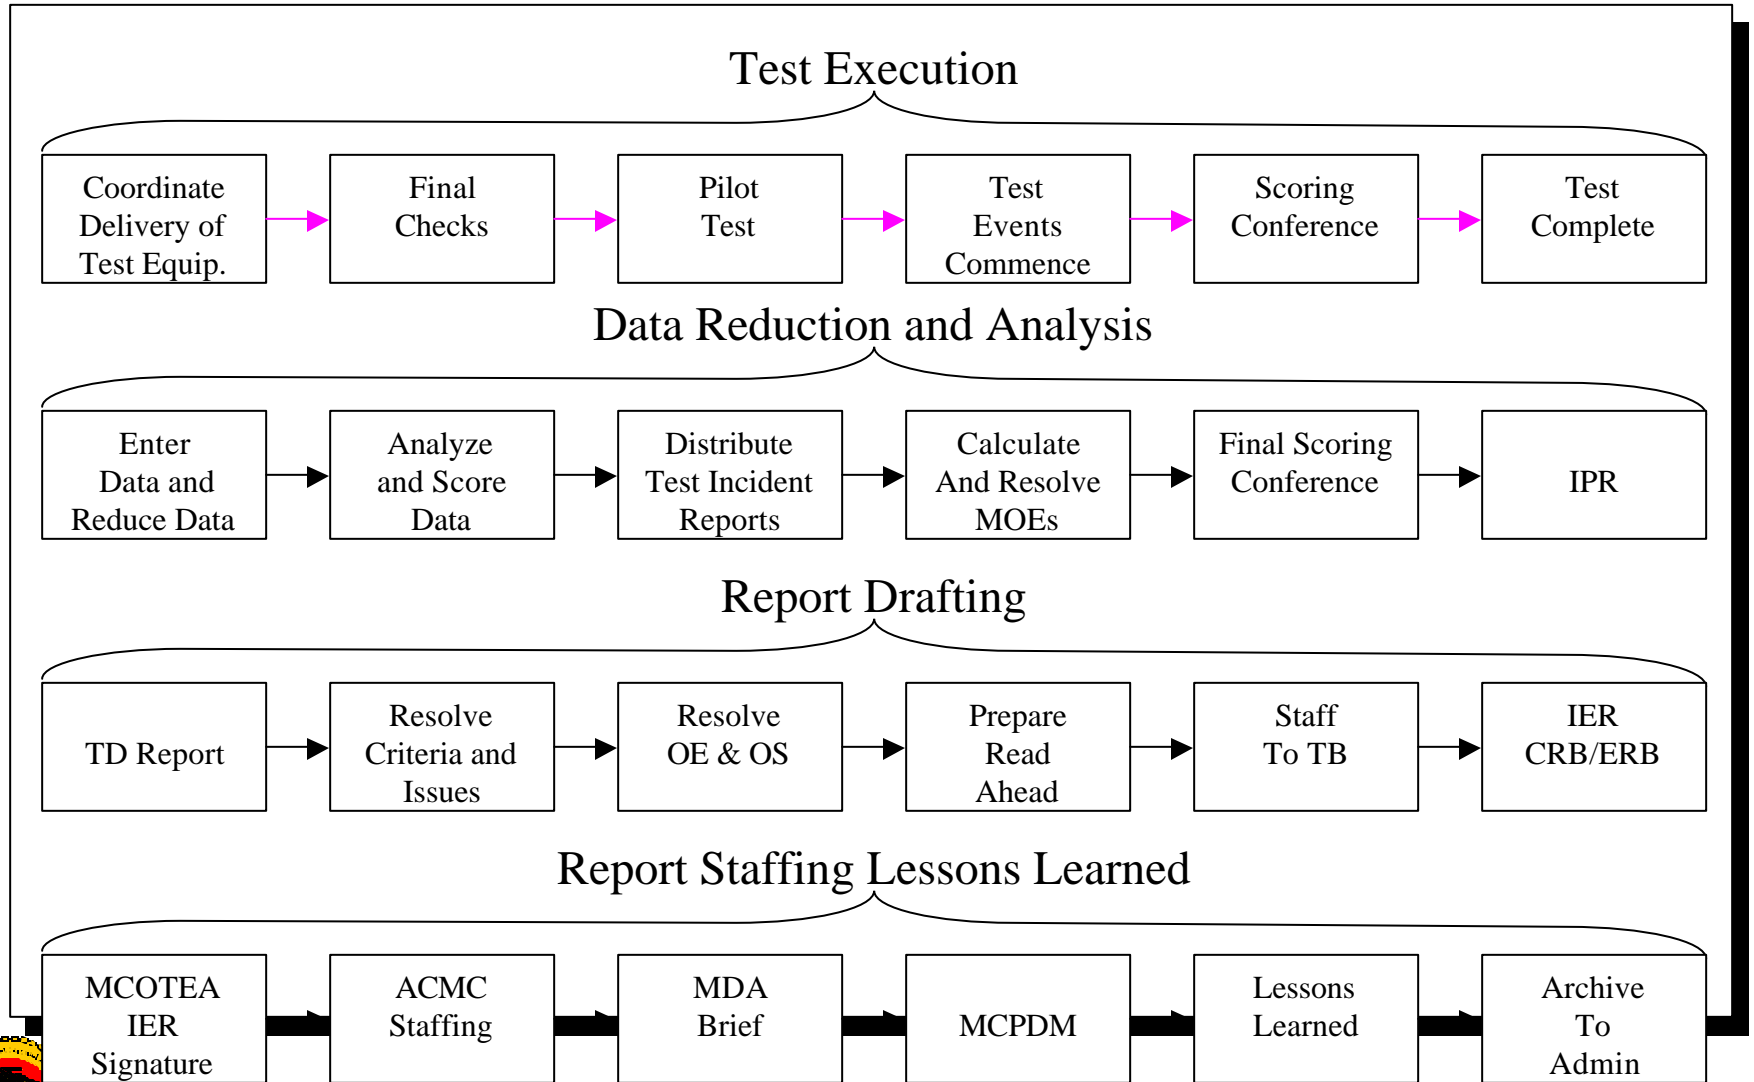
Test Execution

Coordinate Delivery of Test Equip.

Final Checks

Pilot Test

Test Events Commence

Scoring Conference

Test Complete

Data Reduction and Analysis

Enter Data and Reduce Data

Analyze and Score Data

Distribute Test Incident Reports

Calculate And Resolve MOEs

Final Scoring Conference

IPR

Report Drafting

TD Report

Resolve Criteria and Issues

Resolve OE & OS

Prepare Read Ahead

Staff To TB

IER CRB/ERB

Report Staffing Lessons Learned

MCOTEA IER Signature

ACMC Staffing

MDA Brief

MCPDM

Lessons Learned

Archive To Admin